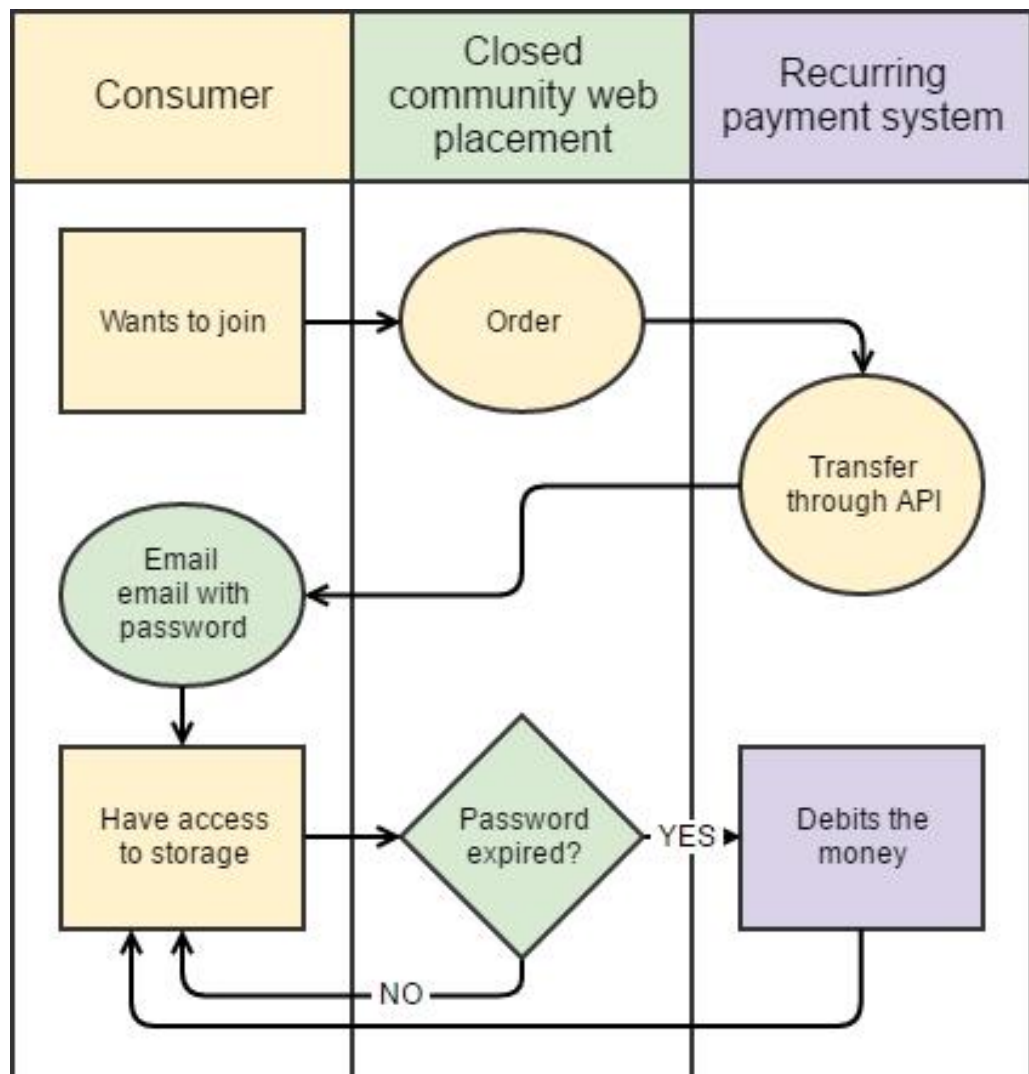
| Consumer | Closed community web placement | Recurring payment system |
|---|---|---|

Wants to join

Order

Transfer through API

Email email with password

Have access to storage

Password expired?

YES

Debits the money

NO